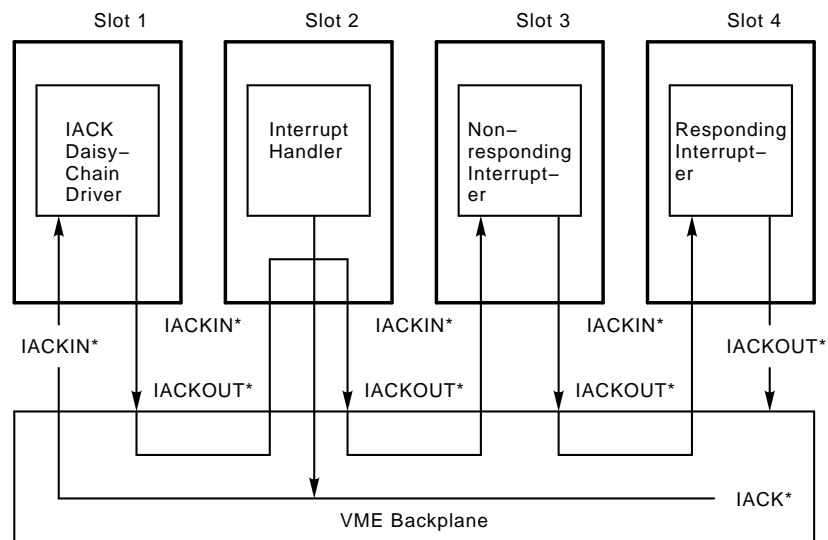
Slot 1

Slot 2

Slot 3

Slot 4

IACK Daisy–Chain Driver

Interrupt Handler

Non–responding Interrupter

Responding Interrupter

IACKIN*

IACKIN*

IACKIN*

IACKIN*

IACKOUT*

IACKOUT*

IACKOUT*

IACKOUT*

IACK*

VME Backplane